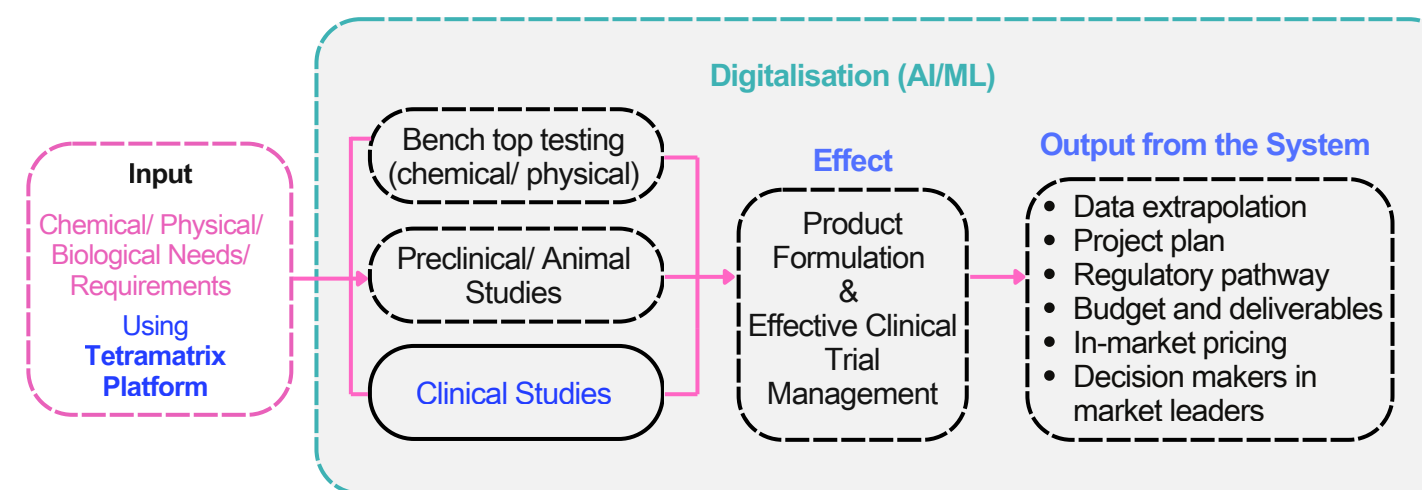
Digitalisation (AI/ML)

Input
Chemical/ Physical/ Biological Needs/ Requirements
Using
Tetramatrix Platform

Bench top testing (chemical/ physical)

Preclinical/ Animal Studies

Clinical Studies

Effect
Product Formulation & Effective Clinical Trial Management

Output from the System
- Data extrapolation
- Project plan
- Regulatory pathway
- Budget and deliverables
- In-market pricing
- Decision makers in market leaders